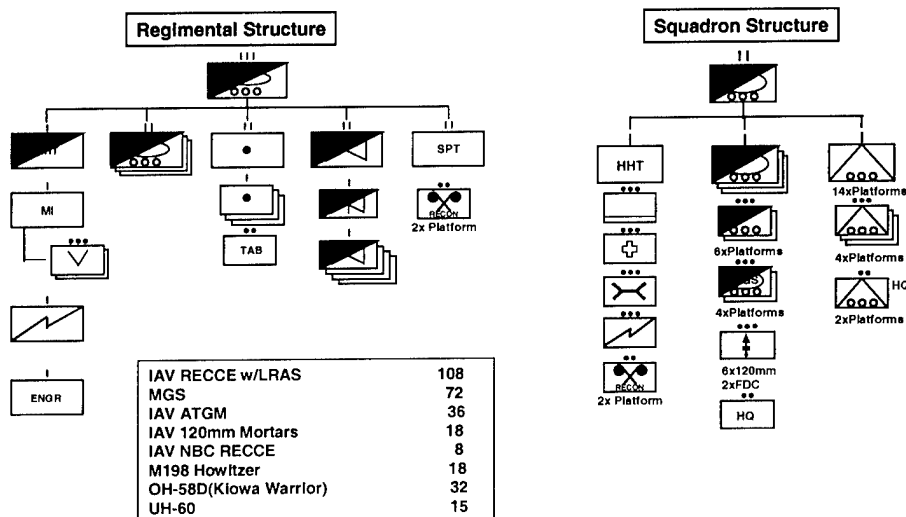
Regimental Structure

III

II II I II II
SPT

I
MI

•••

I

I

I

ENGR

I

••
TAB

I

I

••
RECON
2x Platform

| IAV RECCE w/LRAS | 108 |
|---|---|
| MGS | 72 |
| IAV ATGM | 36 |
| IAV 120mm Mortars | 18 |
| IAV NBC RECCE | 8 |
| M198 Howitzer | 18 |
| OH-58D(Kiowa Warrior) | 32 |
| UH-60 | 15 |

Squadron Structure

II

HHT

•••

•••

•••

••
RECON
2x Platform

•••
6xPlatforms
•••
MGS
4xPlatforms
•••
6x120mm
2xFDC
••
HQ

14xPlatforms
•••
4xPlatforms
••
HQ
2xPlatforms